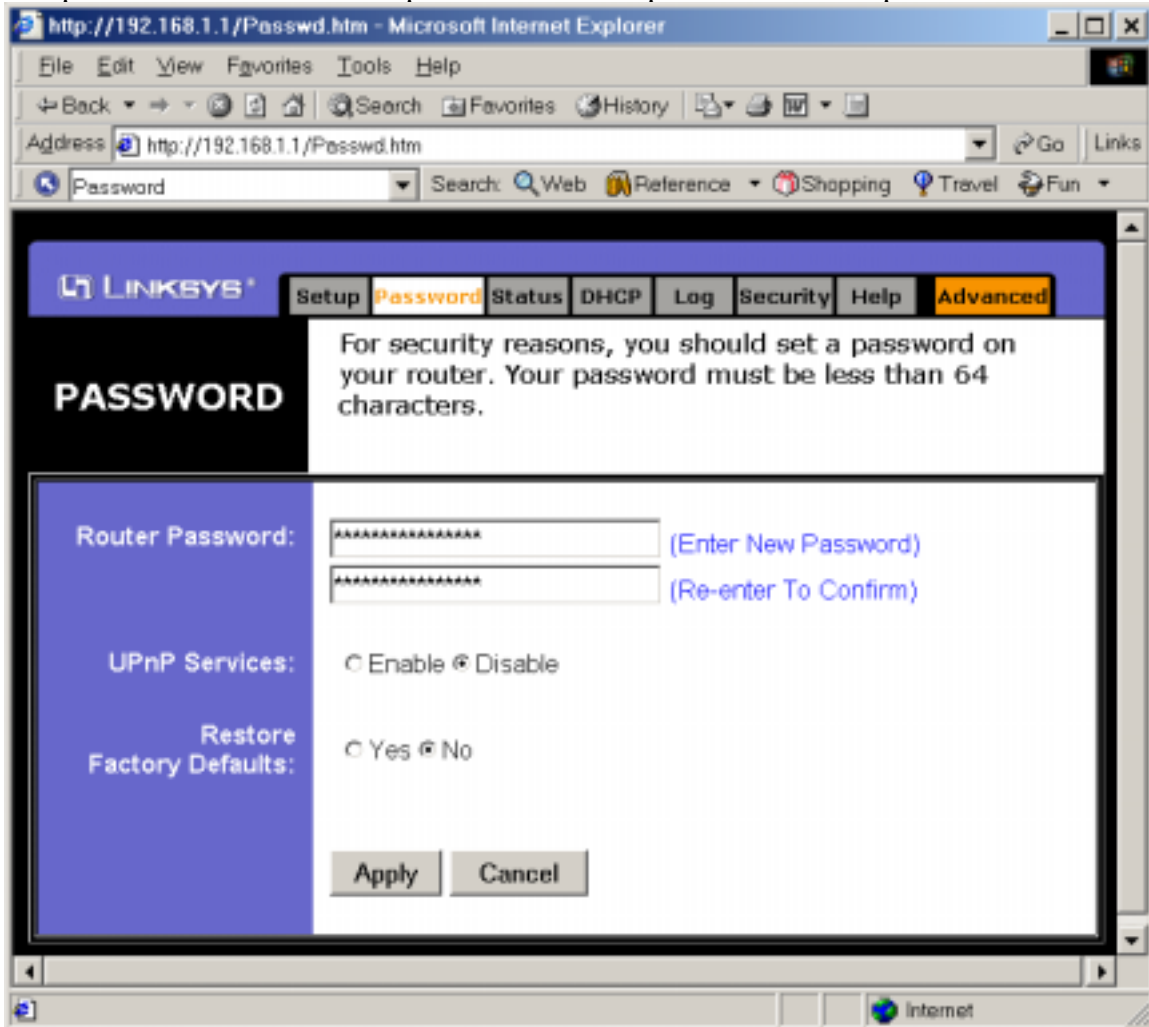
http://192.168.1.1/Passwd.htm - Microsoft Internet Explorer

File Edit View Favorites Tools Help

Back Search Favorites History

Address http://192.168.1.1/Passwd.htm Go Links

Password Search: Web Reference Shopping Travel Fun

LINKSYS

Setup Password Status DHCP Log Security Help Advanced

PASSWORD

For security reasons, you should set a password on your router. Your password must be less than 64 characters.

Router Password: **************** (Enter New Password)

**************** (Re-enter To Confirm)

UPnP Services: Enable Disable

Restore Factory Defaults: Yes No

Apply Cancel

Internet